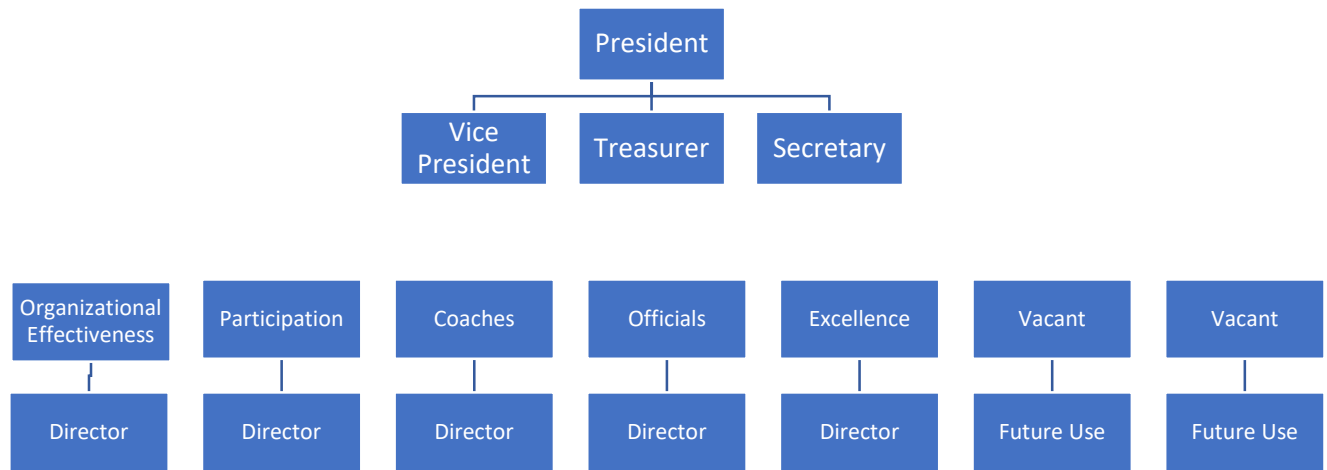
President

Vice President

Treasurer

Secretary

Organizational Effectiveness

Director

Participation

Director

Coaches

Director

Officials

Director

Excellence

Director

Vacant

Future Use

Vacant

Future Use